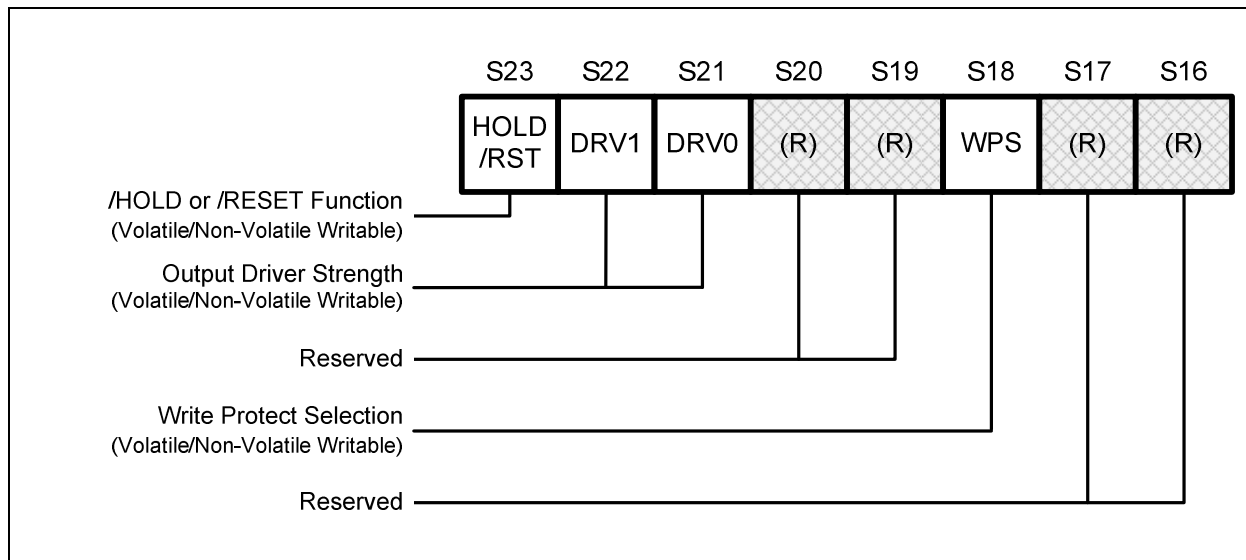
| S23 | S22 | S21 | S20 | S19 | S18 | S17 | S16 |
|---|---|---|---|---|---|---|---|
| HOLD /RST | DRV1 | DRV0 | (R) | (R) | WPS | (R) | (R) |

/HOLD or /RESET Function
(Volatile/Non-Volatile Writable)

Output Driver Strength
(Volatile/Non-Volatile Writable)

Reserved

Write Protect Selection
(Volatile/Non-Volatile Writable)

Reserved